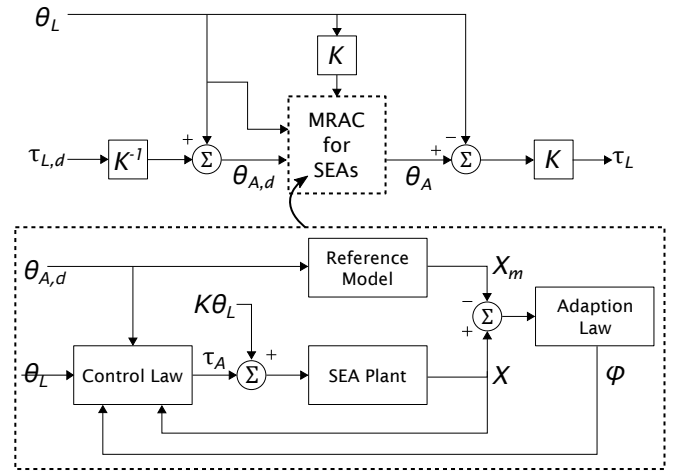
$\theta_L$

$K$

$\tau_{L,d}$ $K^{-1}$ + $\Sigma$ $\theta_{A,d}$

MRAC for SEAs

$\theta_A$ + − $\Sigma$ $K$ $\tau_L$

$\theta_{A,d}$

Reference Model

$X_m$

− $\Sigma$ +

Adaption Law

$K\theta_L$

$\theta_L$

Control Law

$\tau_A$

$\Sigma$ +

SEA Plant

$X$

$\varphi$